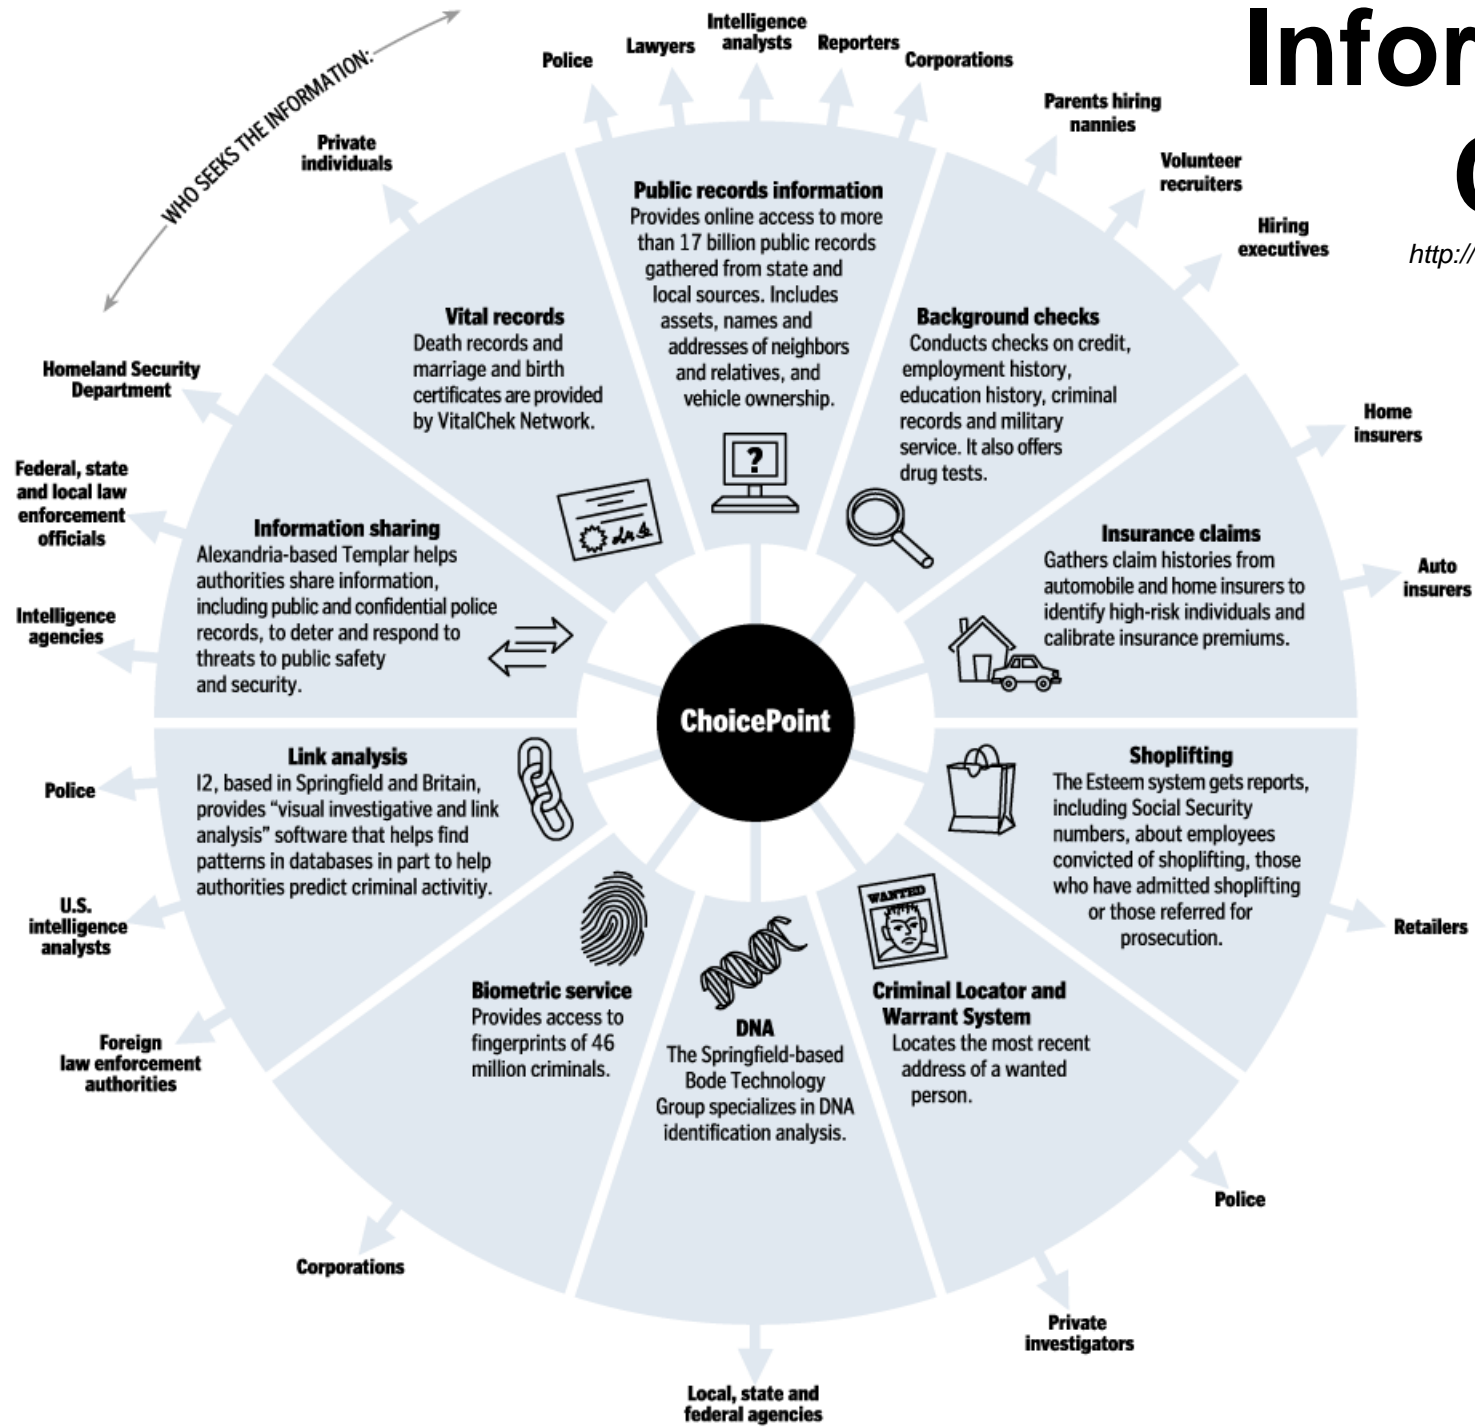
Infor

C

http://

WHO SEEKS THE INFORMATION:

Private individuals

Police

Lawyers

Intelligence analysts

Reporters

Corporations

Parents hiring nannies

Volunteer recruiters

Hiring executives

Public records information
Provides online access to more than 17 billion public records gathered from state and local sources. Includes assets, names and addresses of neighbors and relatives, and vehicle ownership.

Vital records
Death records and marriage and birth certificates are provided by VitalChek Network.

Background checks
Conducts checks on credit, employment history, education history, criminal records and military service. It also offers drug tests.

Homeland Security Department

Home insurers

Federal, state and local law enforcement officials

Information sharing
Alexandria-based Templar helps authorities share information, including public and confidential police records, to deter and respond to threats to public safety and security.

Insurance claims
Gathers claim histories from automobile and home insurers to identify high-risk individuals and calibrate insurance premiums.

Auto insurers

Intelligence agencies

ChoicePoint

Link analysis
I2, based in Springfield and Britain, provides "visual investigative and link analysis" software that helps find patterns in databases in part to help authorities predict criminal activitiy.

Police

Shoplifting
The Esteem system gets reports, including Social Security numbers, about employees convicted of shoplifting, those who have admitted shoplifting or those referred for prosecution.

U.S. intelligence analysts

Retailers

WANTED

Biometric service
Provides access to fingerprints of 46 million criminals.

DNA
The Springfield-based Bode Technology Group specializes in DNA identification analysis.

Criminal Locator and Warrant System
Locates the most recent address of a wanted person.

Foreign law enforcement authorities

Police

Corporations

Private investigators

Local, state and federal agencies